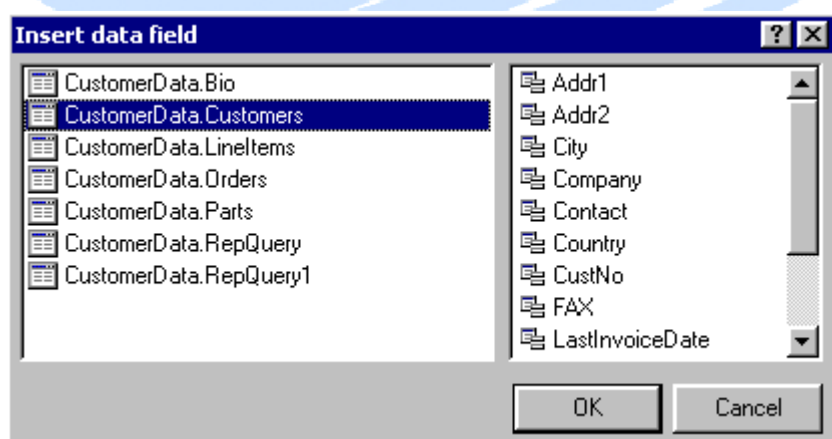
Insert data field

?

CustomerData.Bio
CustomerData.Customers
CustomerData.LineItems
CustomerData.Orders
CustomerData.Parts
CustomerData.RepQuery
CustomerData.RepQuery1

Addr1
Addr2
City
Company
Contact
Country
CustNo
FAX
LastInvoiceDate

OK
Cancel